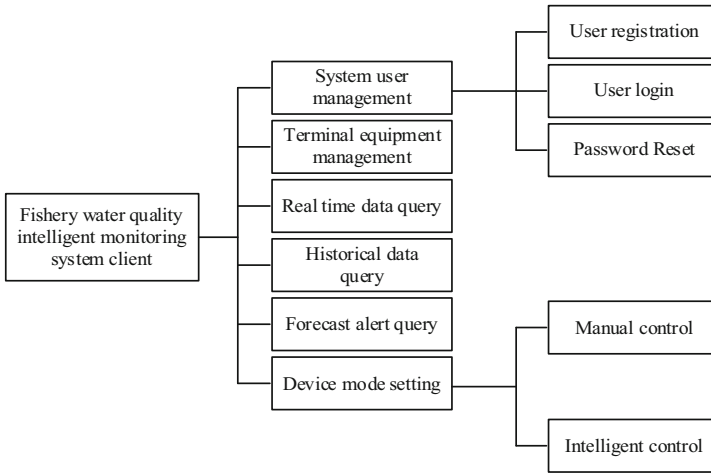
Fishery water quality intelligent monitoring system client

System user management

Terminal equipment management

Real time data query

Historical data query

Forecast alert query

Device mode setting

User registration

User login

Password Reset

Manual control

Intelligent control